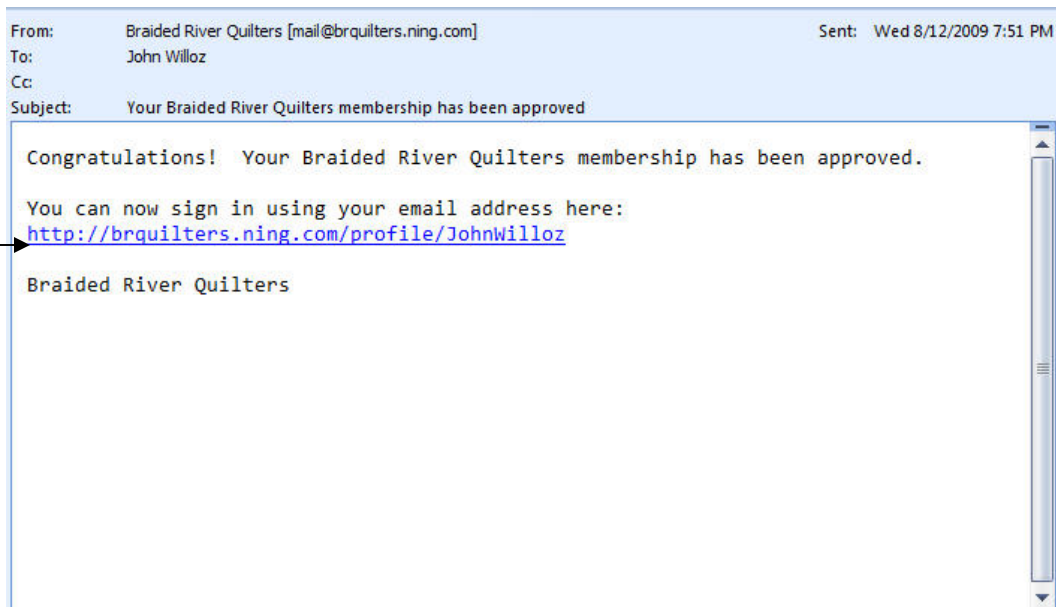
From: Braided River Quilters [mail@brquilters.ning.com] Sent: Wed 8/12/2009 7:51 PM
To: John Willoz
Cc:
Subject: Your Braided River Quilters membership has been approved

Congratulations! Your Braided River Quilters membership has been approved.

You can now sign in using your email address here:
http://brquilters.ning.com/profile/JohnWilloz

Braided River Quilters